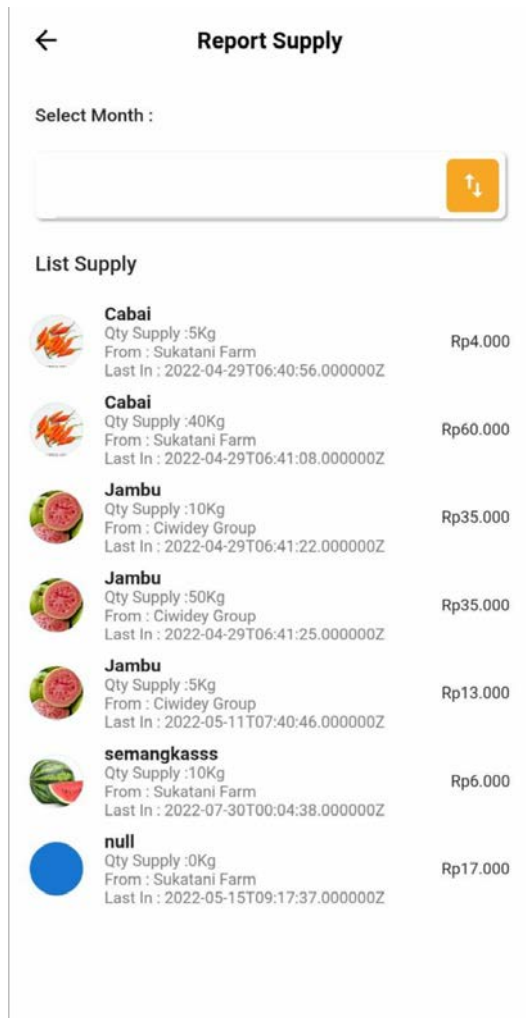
Report Supply

Select Month :

List Supply

Cabai
Qty Supply :5Kg
From : Sukatani Farm
Last In : 2022-04-29T06:40:56.000000Z
Rp4.000

Cabai
Qty Supply :40Kg
From : Sukatani Farm
Last In : 2022-04-29T06:41:08.000000Z
Rp60.000

Jambu
Qty Supply :10Kg
From : Ciwidey Group
Last In : 2022-04-29T06:41:22.000000Z
Rp35.000

Jambu
Qty Supply :50Kg
From : Ciwidey Group
Last In : 2022-04-29T06:41:25.000000Z
Rp35.000

Jambu
Qty Supply :5Kg
From : Ciwidey Group
Last In : 2022-05-11T07:40:46.000000Z
Rp13.000

semangkasss
Qty Supply :10Kg
From : Sukatani Farm
Last In : 2022-07-30T00:04:38.000000Z
Rp6.000

null
Qty Supply :0Kg
From : Sukatani Farm
Last In : 2022-05-15T09:17:37.000000Z
Rp17.000